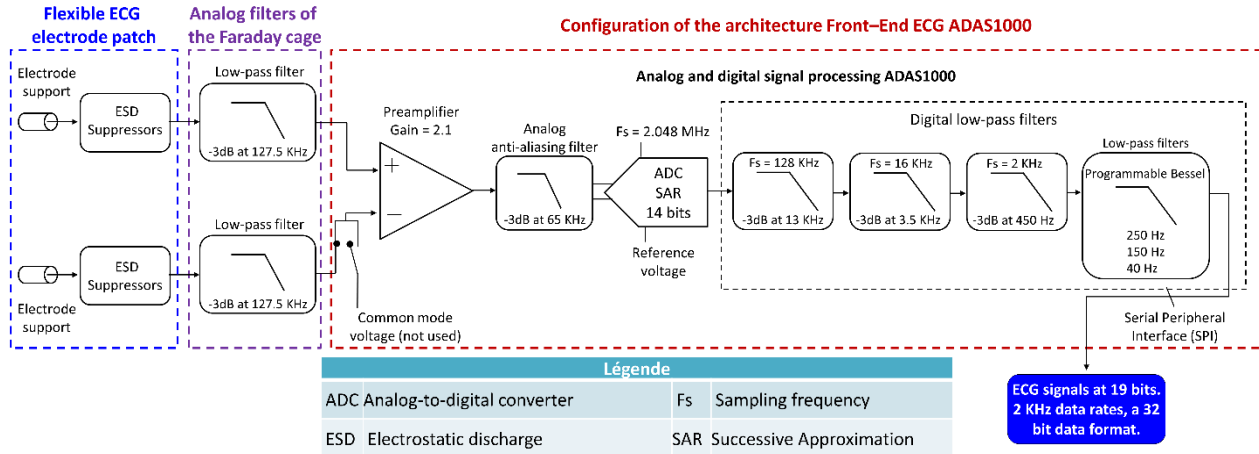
Flexible ECG electrode patch

Analog filters of the Faraday cage

Configuration of the architecture Front–End ECG ADAS1000

Analog and digital signal processing ADAS1000

Electrode support

ESD Suppressors

Low-pass filter

-3dB at 127.5 KHz

Preamplifier Gain = 2.1

+

−

Analog anti-aliasing filter

-3dB at 65 KHz

Fs = 2.048 MHz

ADC SAR 14 bits

Reference voltage

Digital low-pass filters

Fs = 128 KHz

-3dB at 13 KHz

Fs = 16 KHz

-3dB at 3.5 KHz

Fs = 2 KHz

-3dB at 450 Hz

Low-pass filters

Programmable Bessel

250 Hz
150 Hz
40 Hz

Low-pass filter

-3dB at 127.5 KHz

ESD Suppressors

Electrode support

Common mode voltage (not used)

Serial Peripheral Interface (SPI)

| Légende | | | |
|---|---|---|---|
| ADC | Analog-to-digital converter | Fs | Sampling frequency |
| ESD | Electrostatic discharge | SAR | Successive Approximation |

ECG signals at 19 bits. 2 KHz data rates, a 32 bit data format.